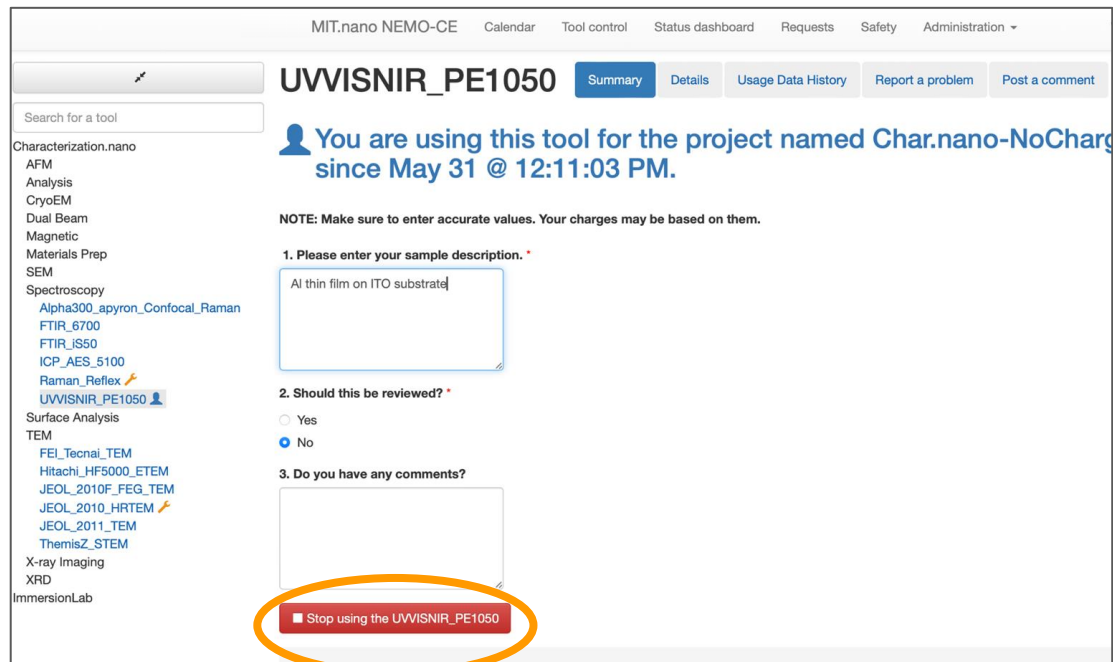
MIT.nano NEMO-CE Calendar Tool control Status dashboard Requests Safety Administration

Search for a tool

Characterization.nano
AFM
Analysis
CryoEM
Dual Beam
Magnetic
Materials Prep
SEM
Spectroscopy
Alpha300_apyron_Confocal_Raman
FTIR_6700
FTIR_iS50
ICP_AES_5100
Raman_Reflex
UVVISNIR_PE1050
Surface Analysis
TEM
FEI_Tecnai_TEM
Hitachi_HF5000_ETEM
JEOL_2010F_FEG_TEM
JEOL_2010_HRTEM
JEOL_2011_TEM
ThemisZ_STEM
X-ray Imaging
XRD
ImmersionLab

UVVISNIR_PE1050

Summary Details Usage Data History Report a problem Post a comment

You are using this tool for the project named Char.nano-NoCharg since May 31 @ 12:11:03 PM.

NOTE: Make sure to enter accurate values. Your charges may be based on them.

1. Please enter your sample description. *

Al thin film on ITO substrate

2. Should this be reviewed? *

Yes

No

3. Do you have any comments?

Stop using the UVVISNIR_PE1050